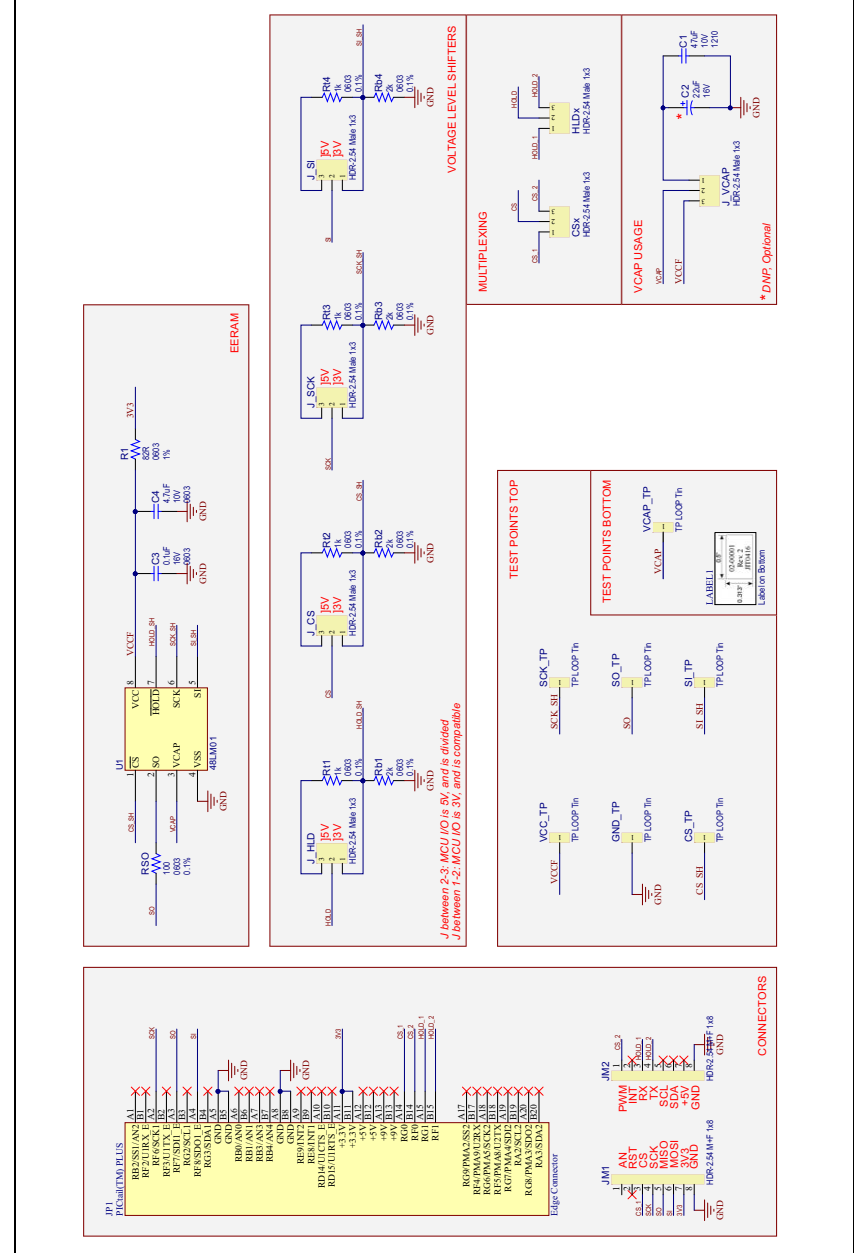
EERAM

U1
48LM01
$\overline{CS}$
SO
VCAP
VSS
VCC
$\overline{HOLD}$
SCK
SI
1
2
3
4
8
7
6
5
CS_SH
VCAP
GND
VCCF
HOLD_SH
SCK_SH
SI_SH
RSO
10k
0603
0.1%
SO
C3
0.1uF
16V
0603
GND
C4
4.7uF
10V
0603
GND
R1
82R
0603
1%
3V3

VOLTAGE LEVEL SHIFTERS

J_HLD
J5V
J3V
HDR-2.54 Male 1x3
Rt1
1k
0603
0.1%
Rb1
2k
0603
0.1%
GND
HOLD
HOLD_SH

J_CS
J5V
J3V
HDR-2.54 Male 1x3
Rt2
1k
0603
0.1%
Rb2
2k
0603
0.1%
GND
CS
CS_SH

J_SCK
J5V
J3V
HDR-2.54 Male 1x3
Rt3
1k
0603
0.1%
Rb3
2k
0603
0.1%
GND
SCK
SCK_SH

J_SI
J5V
J3V
HDR-2.54 Male 1x3
Rt4
1k
0603
0.1%
Rb4
2k
0603
0.1%
GND
SI
SI_SH

J between 2-3: MCU I/O is 5V, and is divided
J between 1-2: MCU I/O is 3V, and is compatible

MULTIPLEXING

HLDx
HDR-2.54 Male 1x3
HOLD
HOLD_1
HOLD_2
GSx
HDR-2.54 Male 1x3
CS
CS_1
CS_2

VCAP USAGE

C1
47uF
10V
1210
C2
22uF
16V
GND
J_VCAP
HDR-2.54 Male 1x3
VCAP
VCCF
* DNP, Optional

TEST POINTS TOP

VCC_TP
TP LOOP Tin
VCCF
GND_TP
TP LOOP Tin
GND
CS_TP
TP LOOP Tin
CS_SH
SCK_TP
TP LOOP Tin
SCK_SH
SO_TP
TP LOOP Tin
SO
SI_TP
TP LOOP Tin
SI_SH

TEST POINTS BOTTOM

VCAP_TP
TP LOOP Tin
VCAP
LABEL1
Label on Bottom

CONNECTORS

JP1
PICtail(TM) PLUS
Edge Connector
RB2/SS1/AN2
RF2/U1RX_E
RF6/SCK1
RF3/U1TX_E
RF7/SDI1_E
RG2/SCL1
RF8/SDO1_E
RG3/SDA1
GND
GND
RB0/AN0
RB1/AN1
RB3/AN3
RB4/AN4
GND
GND
RE9/INT2
RE8/INT1
RD14/U1CTS_E
RD15/U1RTS_E
+3.3V
+3.3V
+5V
+5V
+9V
+9V
RG0
RF0
RG1
RF1
RG9/PMA2/SS2
RE4/PMA9/U2RX
RG6/PMA5/SCK2
RF5/PMA8/U2TX
RG7/PMA4/SDI2
RA2/SCL2
RG8/PMA3/SDO2
RA3/SDA2
A1
A2
A3
A4
A5
A6
A7
A8
A9
A10
A11
A12
A13
A14
A15
A17
A18
A19
A20
B1
B2
B3
B4
B5
B6
B7
B8
B9
B10
B11
B12
B13
B14
B15
B17
B18
B19
B20
SCK
SO
SI
GND
GND
3V3
CS_1
CS_2
HOLD_1
HOLD_2

JM1
AN
RST
CS
SCK
MISO
MOSI
3V3
GND
HDR-2.54 M-F 1x8
CS_1
SCK
SO
SI
3V3
GND

JM2
PWM
INT
RX
TX
SCL
SDA
+5V
GND
HDR-2.54 M-F 1x8
CS_2
HOLD_1
HOLD_2
GND